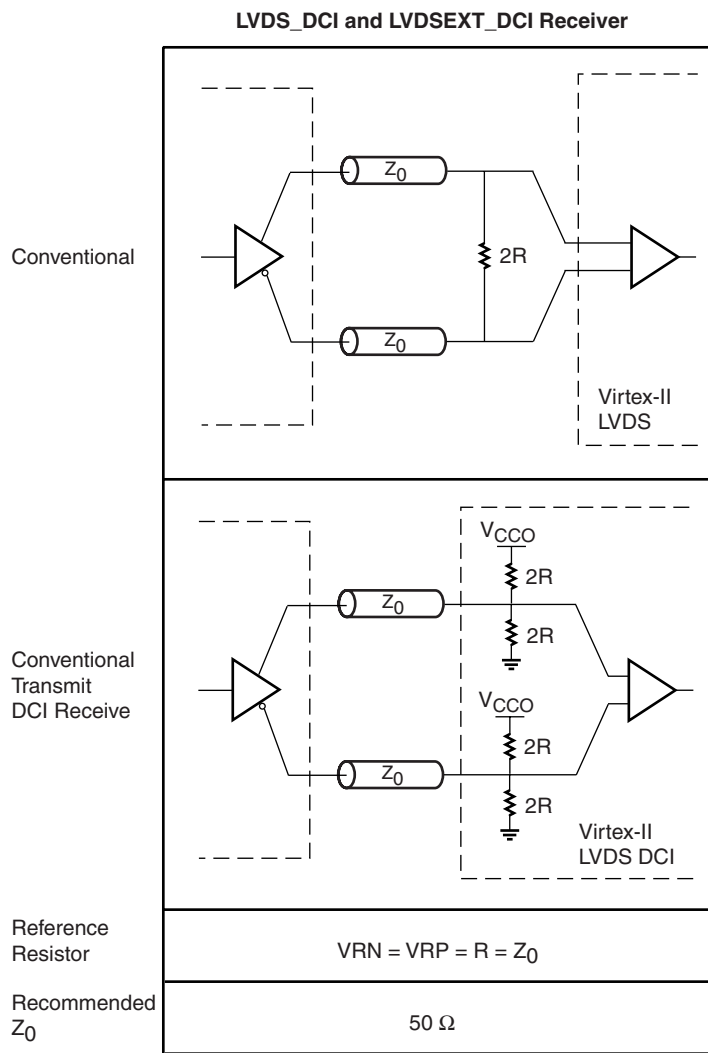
LVDS_DCI and LVDSEXT_DCI Receiver

Conventional

$Z_0$

2R

$Z_0$

Virtex-II LVDS

Conventional Transmit DCI Receive

$V_{CCO}$

2R

2R

$Z_0$

$V_{CCO}$

2R

$Z_0$

2R

Virtex-II LVDS DCI

Reference Resistor

VRN = VRP = R = $Z_0$

Recommended $Z_0$

50 $\Omega$